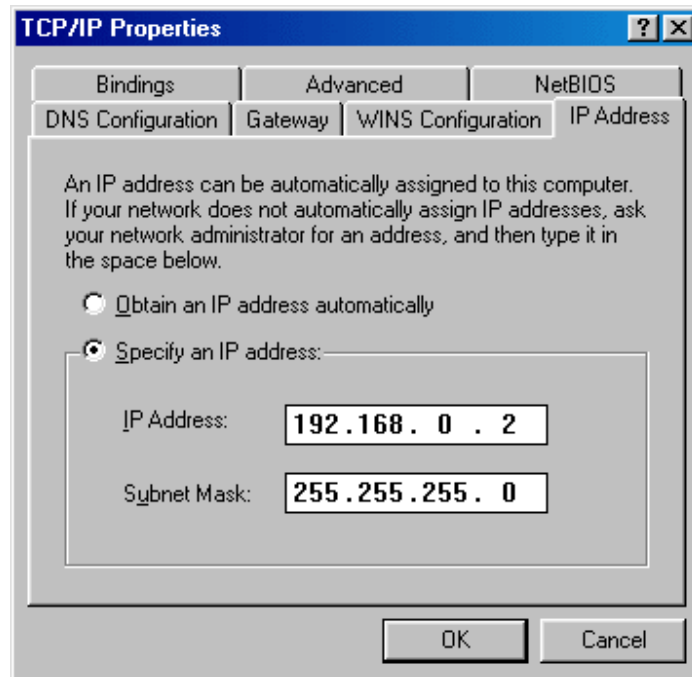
TCP/IP Properties ? X

Bindings | Advanced | NetBIOS
DNS Configuration | Gateway | WINS Configuration | IP Address

An IP address can be automatically assigned to this computer. If your network does not automatically assign IP addresses, ask your network administrator for an address, and then type it in the space below.

Obtain an IP address automatically

Specify an IP address:

IP Address: 192.168. 0 . 2

Subnet Mask: 255.255.255. 0

OK Cancel